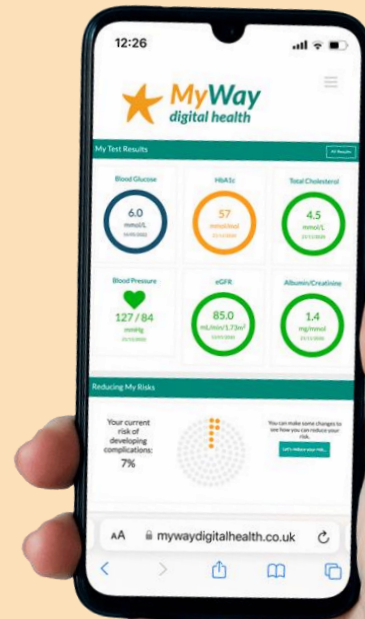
12:26

MyWay digital health

My Test Results

All Results

Blood Glucose
6.0
mmol/L
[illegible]

HbA1c
57
mmol/mol
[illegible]

Total Cholesterol
4.5
mmol/L
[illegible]

Blood Pressure
127 / 84
mmHg
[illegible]

eGFR
85.0
mL/min/1.73m²
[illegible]

Albumin/Creatinine
1.4
mg/mmol
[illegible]

Reducing My Risks

Your current risk of developing complications:
7%

You can make some changes to see how you can reduce your risk.

Let's reduce your risk...

AA mywaydigitalhealth.co.uk